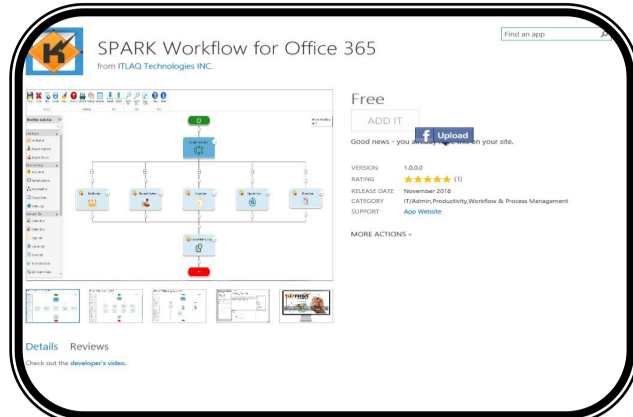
Find an app

SPARK Workflow for Office 365
from ITLAQ Technologies INC.

Free

ADD IT

Upload

Good news - you already have this on your site.

| VERSION | 1.0.0.0 |
|---|---|
| RATING | ★★★★★ (1) |
| RELEASE DATE | November 2018 |
| CATEGORY | IT/Admin,Productivity,Workflow & Process Management |
| SUPPORT | App Website |

MORE ACTIONS ⌄

Details Reviews

Check out the developer's video.